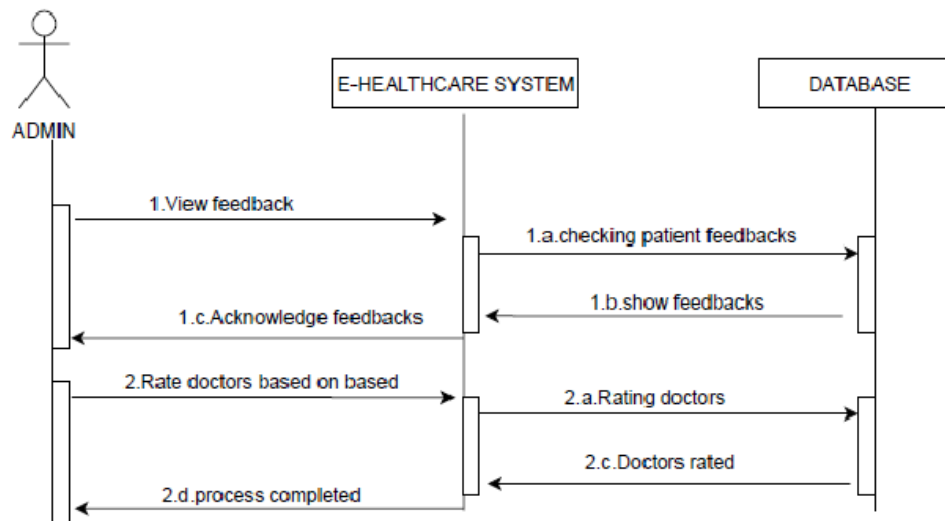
ADMIN

E-HEALTHCARE SYSTEM

DATABASE

1.View feedback

1.a.checking patient feedbacks

1.b.show feedbacks

1.c.Acknowledge feedbacks

2.Rate doctors based on based

2.a.Rating doctors

2.c.Doctors rated

2.d.process completed